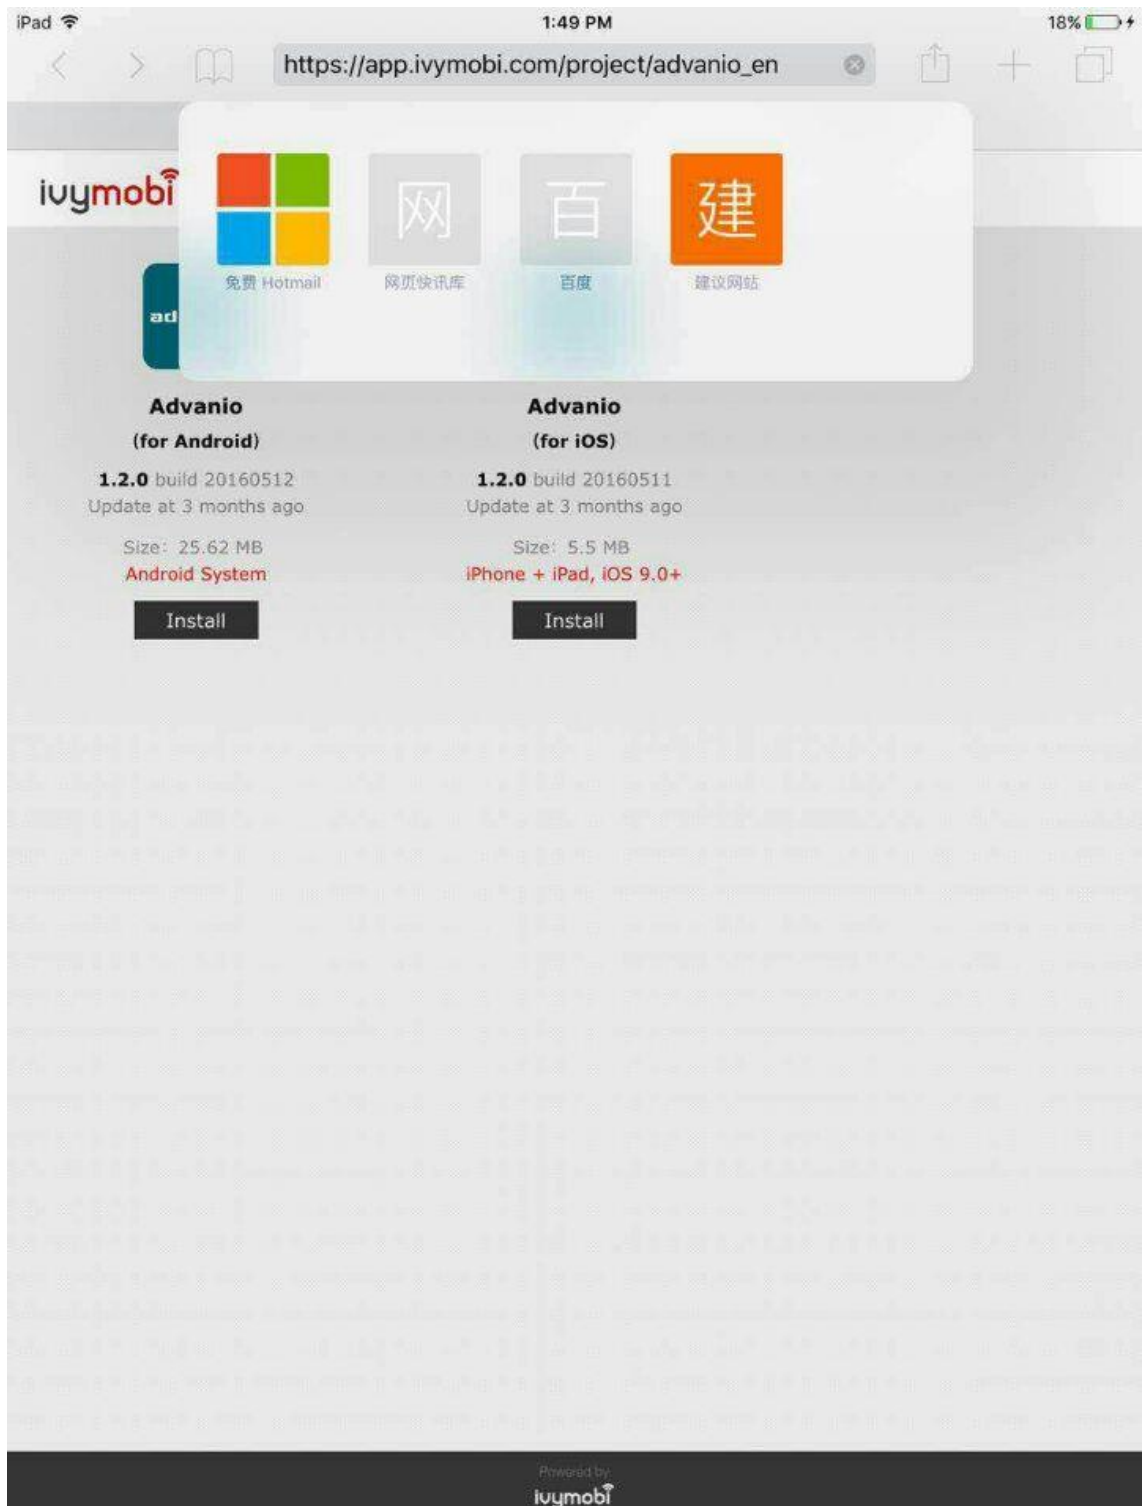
iPad 1:49 PM 18%

https://app.ivymobi.com/project/advanio_en

网 百 建

免费 Hotmail 网页快讯库 百度 建议网站

ivymobi

ad

Advanio
(for Android)
1.2.0 build 20160512
Update at 3 months ago
Size: 25.62 MB
Android System
Install

Advanio
(for iOS)
1.2.0 build 20160511
Update at 3 months ago
Size: 5.5 MB
iPhone + iPad, iOS 9.0+
Install

Powered by
ivymobi